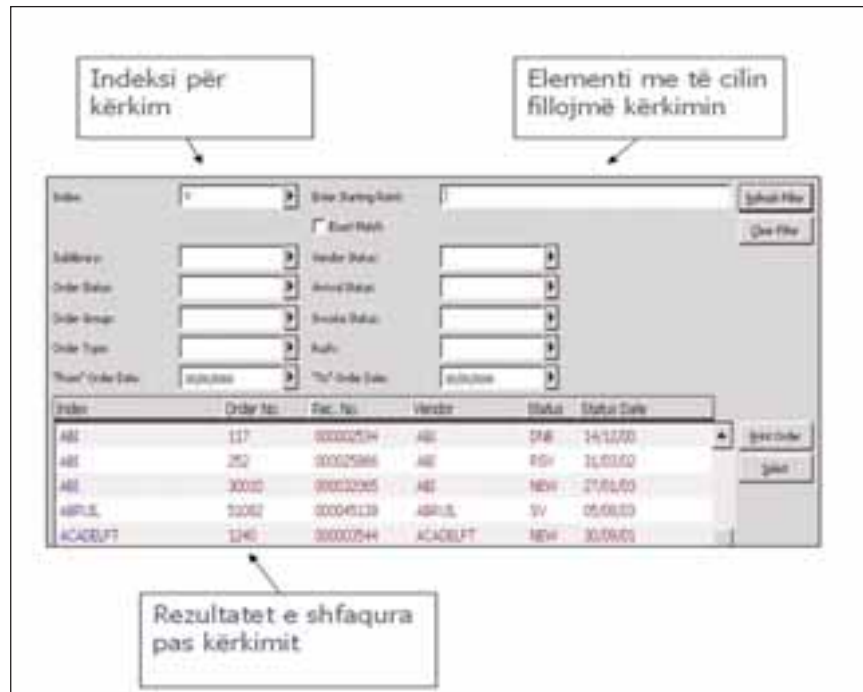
Indeksi për kërkim

Elementi me të cilin fillojmë kërkimin

Index: V
Enter Starting Point:
Exact Match
Refresh Filter
Clear Filter
Sublibrary:
Vendor Status:
Order Status:
Arrival Status:
Order Group:
Invoice Status:
Order Type:
Audit:
"From" Order Date: 00/00/0000
"To" Order Date: 00/00/0000

| Index | Order No. | Rec. No. | Vendor | Status | Status Date |
|---|---|---|---|---|---|
| ABI | 117 | 000002534 | ABI | SNB | 14/12/00 |
| ABI | 252 | 000025995 | ABI | RSH | 31/03/02 |
| ABI | 30010 | 000032365 | ABI | NEW | 27/01/03 |
| ABRUSL | 51082 | 000045139 | ABRUSL | SV | 05/08/03 |
| ACADELFT | 1240 | 000003544 | ACADELFT | NEW | 30/09/01 |

Print Order
Select

Rezultatet e shfaqura pas kërkimit